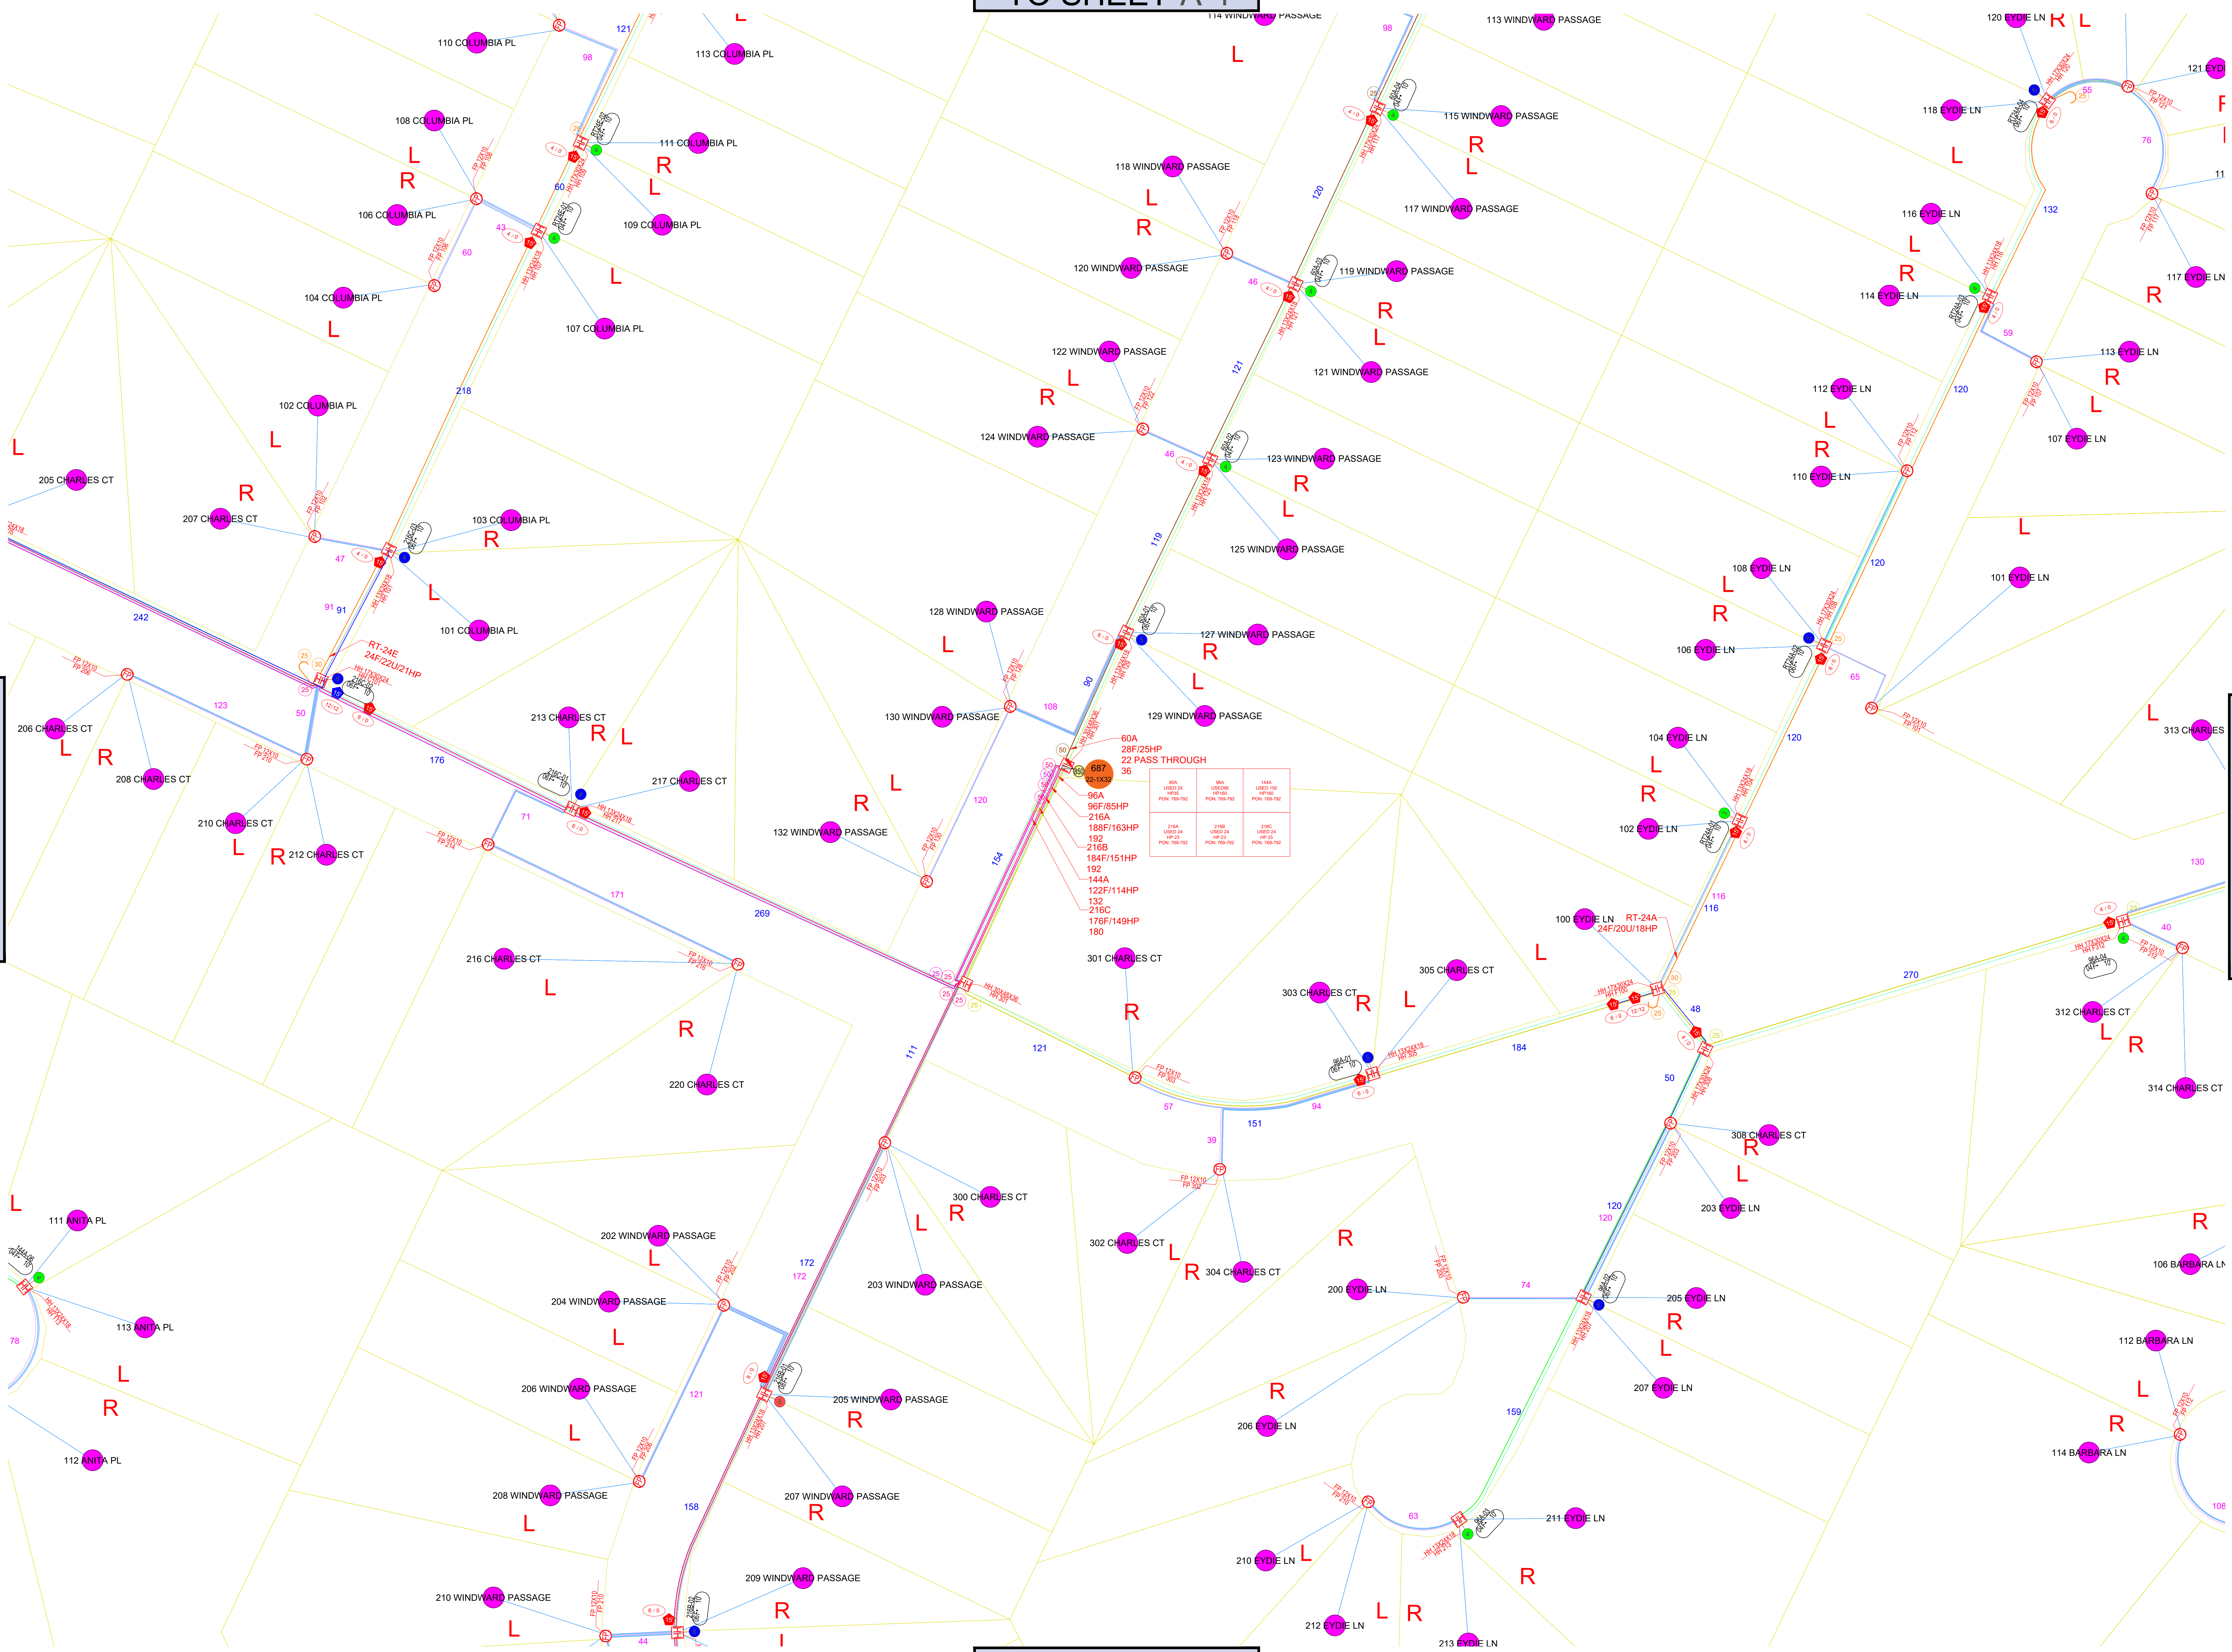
TO SHEET A-1

110 COLUMBIA PL
113 COLUMBIA PL
108 COLUMBIA PL
111 COLUMBIA PL
106 COLUMBIA PL
109 COLUMBIA PL
104 COLUMBIA PL
107 COLUMBIA PL
102 COLUMBIA PL
205 CHARLES CT
207 CHARLES CT
103 COLUMBIA PL
101 COLUMBIA PL
206 CHARLES CT
208 CHARLES CT
210 CHARLES CT
212 CHARLES CT
213 CHARLES CT
217 CHARLES CT
216 CHARLES CT
220 CHARLES CT
111 ANITA PL
113 ANITA PL
112 ANITA PL
202 WINDWARD PASSAGE
204 WINDWARD PASSAGE
206 WINDWARD PASSAGE
208 WINDWARD PASSAGE
210 WINDWARD PASSAGE
205 WINDWARD PASSAGE
207 WINDWARD PASSAGE
209 WINDWARD PASSAGE
203 WINDWARD PASSAGE
300 CHARLES CT
114 WINDWARD PASSAGE
113 WINDWARD PASSAGE
115 WINDWARD PASSAGE
118 WINDWARD PASSAGE
117 WINDWARD PASSAGE
120 WINDWARD PASSAGE
119 WINDWARD PASSAGE
122 WINDWARD PASSAGE
121 WINDWARD PASSAGE
124 WINDWARD PASSAGE
123 WINDWARD PASSAGE
125 WINDWARD PASSAGE
128 WINDWARD PASSAGE
127 WINDWARD PASSAGE
130 WINDWARD PASSAGE
129 WINDWARD PASSAGE
132 WINDWARD PASSAGE
60A
28F/25HP
22 PASS THROUGH
36
687
22-1X32
96A
96F/85HP
216A
188F/163HP
192
216B
184F/151HP
192
144A
122F/114HP
132
216C
176F/149HP
180
RT-24E
24F/22U/21HP
301 CHARLES CT
303 CHARLES CT
305 CHARLES CT
302 CHARLES CT
304 CHARLES CT
200 EYDIE LN
206 EYDIE LN
210 EYDIE LN
212 EYDIE LN
213 EYDIE LN
211 EYDIE LN
207 EYDIE LN
205 EYDIE LN
203 EYDIE LN
308 CHARLES CT
120 EYDIE LN
121 EYDIE
118 EYDIE LN
116 EYDIE LN
117 EYDIE LN
114 EYDIE LN
113 EYDIE LN
112 EYDIE LN
107 EYDIE LN
110 EYDIE LN
108 EYDIE LN
101 EYDIE LN
106 EYDIE LN
104 EYDIE LN
102 EYDIE LN
100 EYDIE LN
RT-24A
24F/20U/18HP
313 CHARLES
312 CHARLES CT
314 CHARLES CT
106 BARBARA LN
112 BARBARA LN
114 BARBARA LN
121 98 60 43 218 47 91 91 242 123 50 176 71 171 269 111 121 172 172 121 158 44 108 90 120 154 46 46 120 121 119 57 94 151 39 184 48 50 270 120 120 74 159 63 130 40 116 116 120 120 65 59 120 132 76 55 78 108